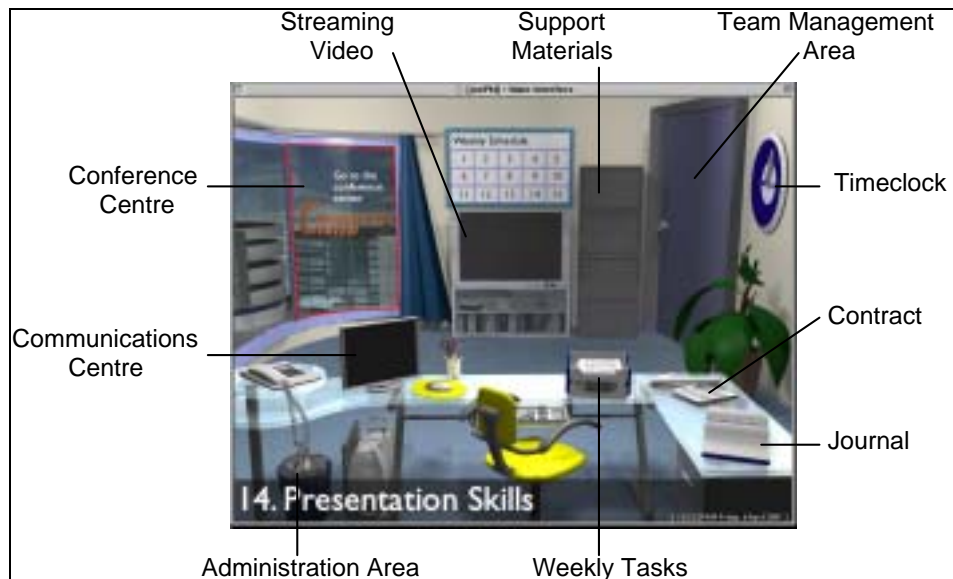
Streaming Video

Support Materials

Team Management Area

Conference Centre

Timeclock

Weekly Schedule

| 1 | 2 | 3 | 4 | 5 |
|---|---|---|---|---|
| 6 | 7 | 8 | 9 | 10 |
| 11 | 12 | 13 | 14 | 15 |

Go to the conference centre

Communications Centre

Contract

Journal

14. Presentation Skills

Administration Area

Weekly Tasks